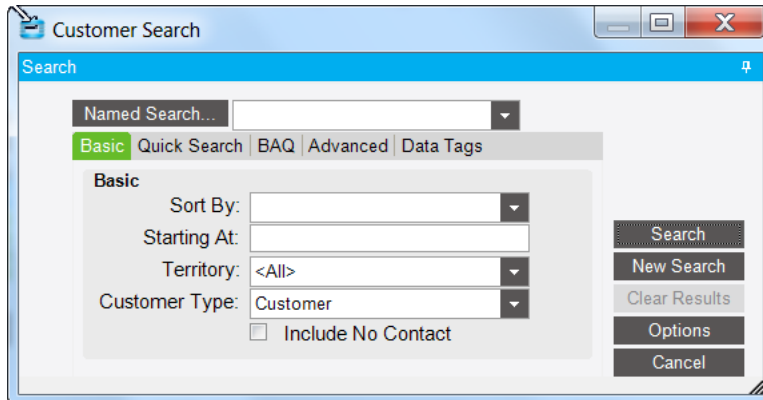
Customer Search

Search

Named Search...

Basic | Quick Search | BAQ | Advanced | Data Tags

Basic

Sort By:

Starting At:

Territory: <All>

Customer Type: Customer

Include No Contact

Search

New Search

Clear Results

Options

Cancel